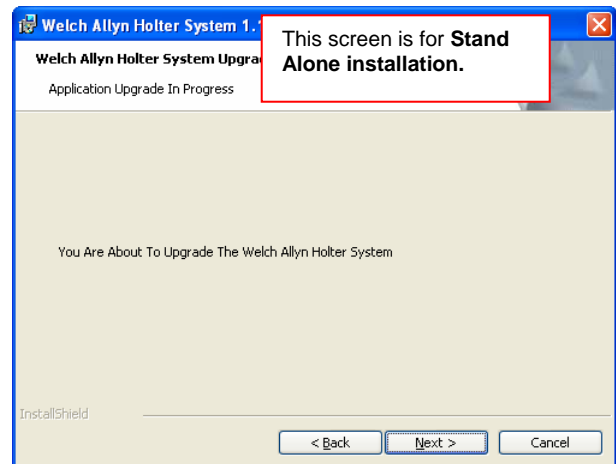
Welch Allyn Holter System 1.1

Welch Allyn Holter System Upgra

Application Upgrade In Progress

This screen is for **Stand Alone installation.**

You Are About To Upgrade The Welch Allyn Holter System

InstallShield

< Back

Next >

Cancel